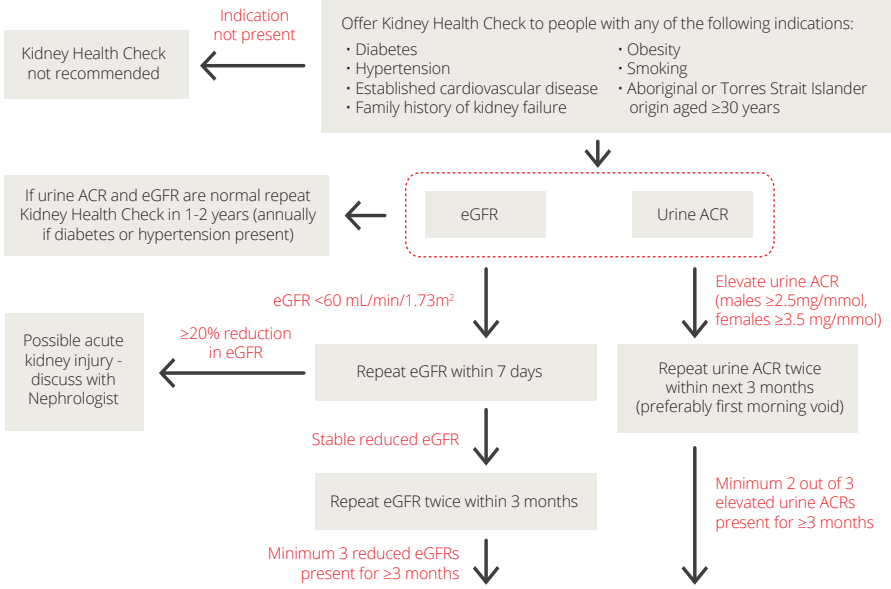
Offer Kidney Health Check to people with any of the following indications:
• Diabetes
• Hypertension
• Established cardiovascular disease
• Family history of kidney failure
• Obesity
• Smoking
• Aboriginal or Torres Strait Islander origin aged ≥30 years

Indication not present

Kidney Health Check not recommended

eGFR

Urine ACR

If urine ACR and eGFR are normal repeat Kidney Health Check in 1-2 years (annually if diabetes or hypertension present)

eGFR <60 mL/min/1.73m$^2$

Elevate urine ACR (males ≥2.5mg/mmol, females ≥3.5 mg/mmol)

≥20% reduction in eGFR

Possible acute kidney injury - discuss with Nephrologist

Repeat eGFR within 7 days

Repeat urine ACR twice within next 3 months (preferably first morning void)

Stable reduced eGFR

Repeat eGFR twice within 3 months

Minimum 2 out of 3 elevated urine ACRs present for ≥3 months

Minimum 3 reduced eGFRs present for ≥3 months